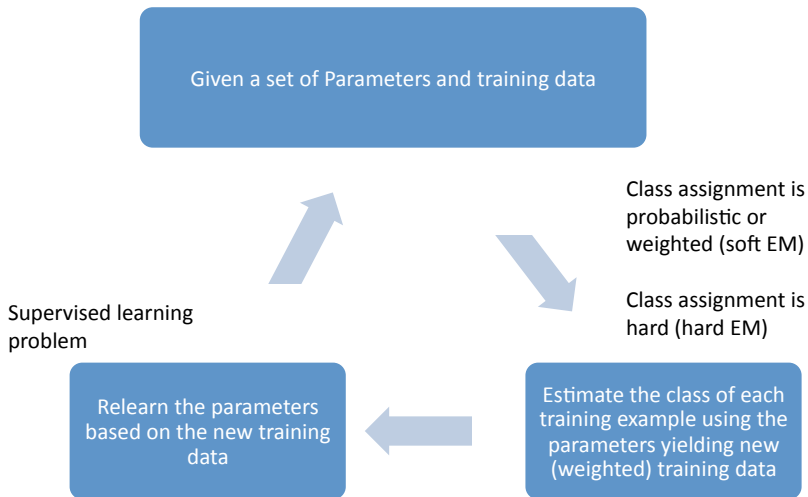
Given a set of Parameters and training data

Class assignment is probabilistic or weighted (soft EM)

Class assignment is hard (hard EM)

Supervised learning problem

Estimate the class of each training example using the parameters yielding new (weighted) training data

Relearn the parameters based on the new training data